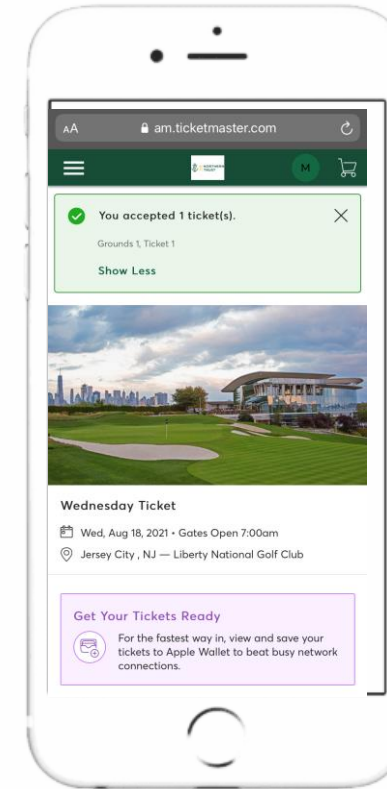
AA am.ticketmaster.com

M

You accepted 1 ticket(s).

Grounds 1, Ticket 1

Show Less

Wednesday Ticket

Wed, Aug 18, 2021 • Gates Open 7:00am

Jersey City , NJ — Liberty National Golf Club

Get Your Tickets Ready

For the fastest way in, view and save your tickets to Apple Wallet to beat busy network connections.